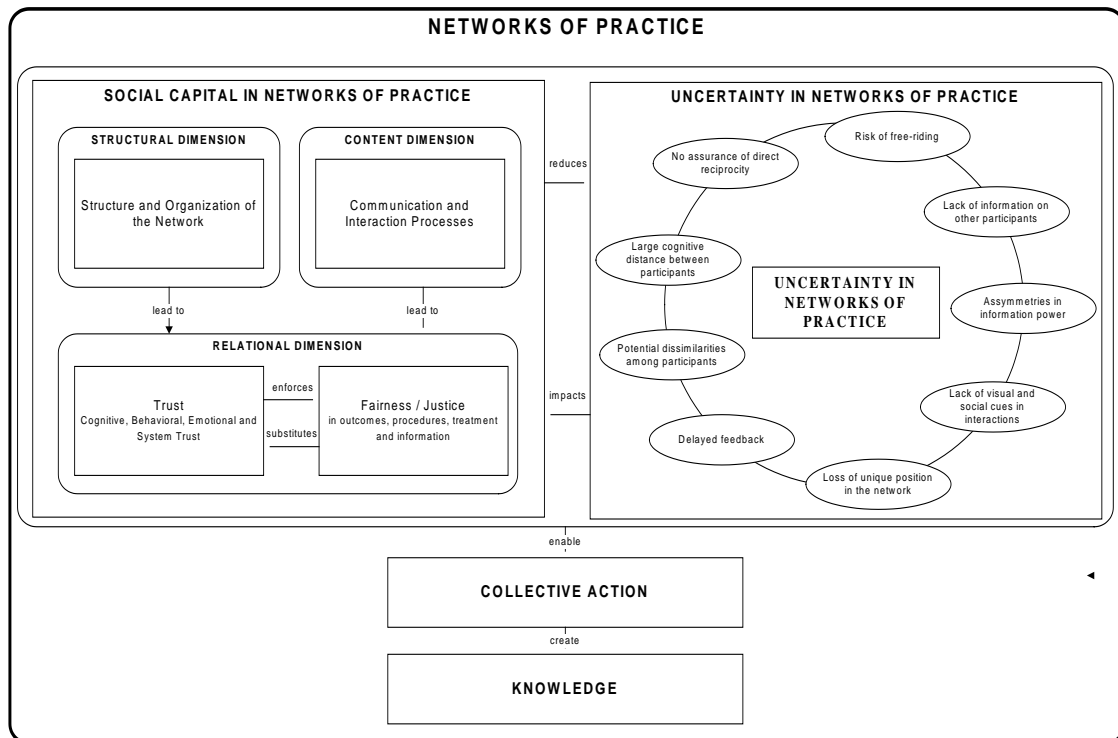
NETWORKS OF PRACTICE

SOCIAL CAPITAL IN NETWORKS OF PRACTICE

STRUCTURAL DIMENSION

Structure and Organization of the Network

CONTENT DIMENSION

Communication and Interaction Processes

lead to

lead to

RELATIONAL DIMENSION

Trust
Cognitive, Behavioral, Emotional and System Trust

enforces

substitutes

Fairness / Justice
in outcomes, procedures, treatment and information

reduces

impacts

UNCERTAINTY IN NETWORKS OF PRACTICE

No assurance of direct reciprocity

Risk of free-riding

Lack of information on other participants

Large cognitive distance between participants

UNCERTAINTY IN NETWORKS OF PRACTICE

Assymetries in information power

Potential dissimilarities among participants

Lack of visual and social cues in interactions

Delayed feedback

Loss of unique position in the network

enable

COLLECTIVE ACTION

create

KNOWLEDGE